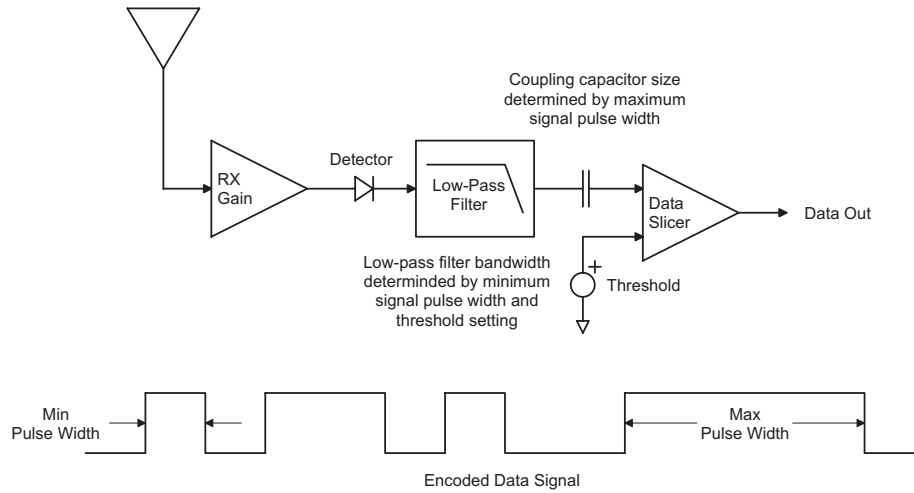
Coupling capacitor size determined by maximum signal pulse width

RX Gain

Detector

Low-Pass Filter

Data Slicer

Data Out

+

Threshold

Low-pass filter bandwidth determinded by minimum signal pulse width and threshold setting

Min Pulse Width

Max Pulse Width

Encoded Data Signal